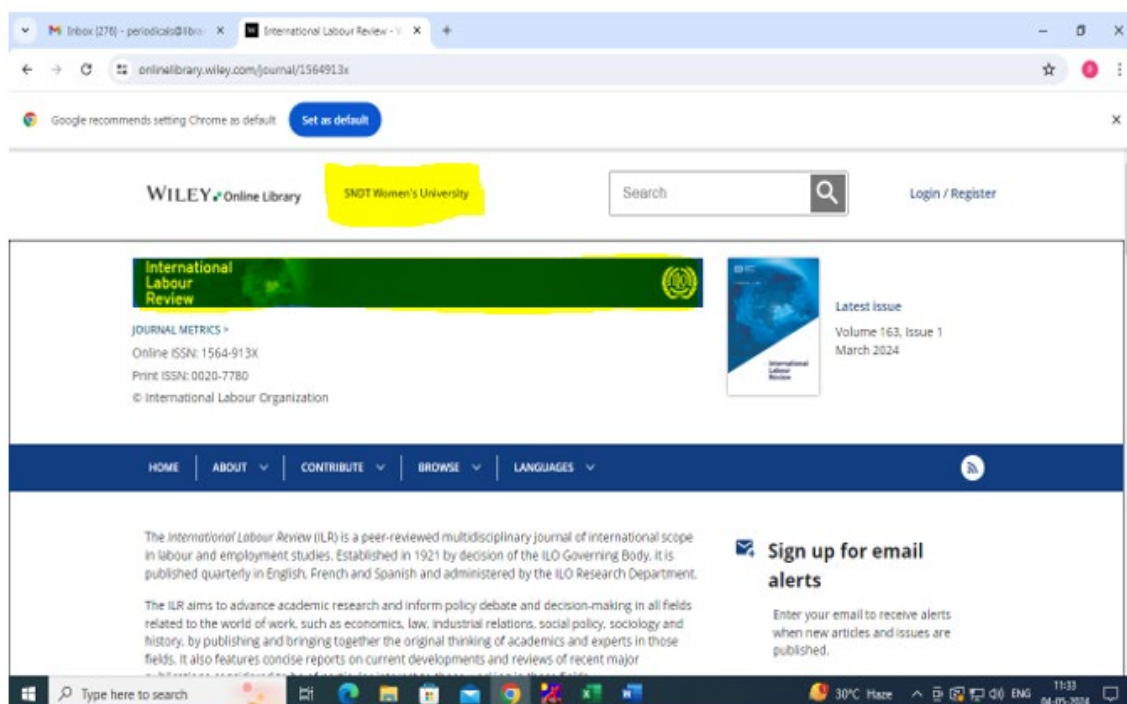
M Inbox (278) - periodicals@libra × International Labour Review - × +

onlinelibrary.wiley.com/journal/1564913x

Google recommends setting Chrome as default Set as default

WILEY Online Library SNDT Women's University Search Login / Register

International Labour Review

JOURNAL METRICS >
Online ISSN: 1564-913X
Print ISSN: 0020-7780
© International Labour Organization

Latest issue
Volume 163, Issue 1
March 2024

HOME ABOUT CONTRIBUTE BROWSE LANGUAGES

The International Labour Review (ILR) is a peer-reviewed multidisciplinary journal of international scope in labour and employment studies. Established in 1921 by decision of the ILO Governing Body, it is published quarterly in English, French and Spanish and administered by the ILO Research Department.

The ILR aims to advance academic research and inform policy debate and decision-making in all fields related to the world of work, such as economics, law, industrial relations, social policy, sociology and history, by publishing and bringing together the original thinking of academics and experts in those fields. It also features concise reports on current developments and reviews of recent major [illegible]

Sign up for email alerts

Enter your email to receive alerts when new articles and issues are published.

Type here to search 30°C Haze ENG 11:33 04-05-2024